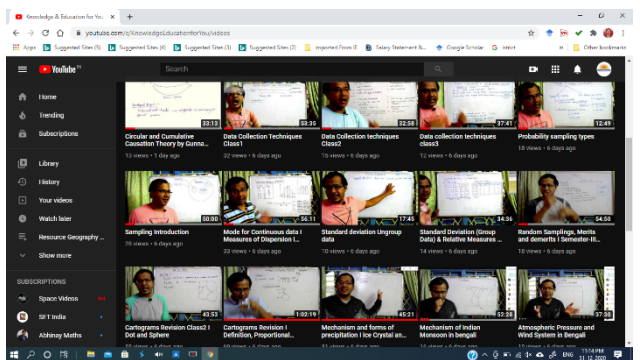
Knowledge & Education for You ×
+
youtube.com/c/KnowledgeEducationforYou/videos
Apps
Suggested Sites (4)
Suggested Sites (4)
Suggested Sites (3)
Suggested Sites (2)
Imported From IE
Salary Statement B...
Google Scholar
inkit
Other bookmarks
YouTube IN
Search
Home
Trending
Subscriptions
Library
History
Your videos
Watch later
Resource Geography ...
Show more
SUBSCRIPTIONS
Space Videos
SFT India
Abhinay Maths
33:12
Circular and Cumulative Causation Theory by Gunna...
13 views • 1 day ago
53:35
Data Collection Techniques Class1
21 views • 6 days ago
32:58
Data Collection techniques Class2
11 views • 6 days ago
37:41
Data collection techniques class3
12 views • 6 days ago
12:49
Probability sampling types
18 views • 6 days ago
50:00
Sampling Introduction
26 views • 6 days ago
56:11
Mode for Continuous data I Measures of Dispersion I...
22 views • 6 days ago
17:46
Standard deviation Ungroup data
10 views • 6 days ago
34:36
Standard Deviation (Group Data) & Relative Measures ...
14 views • 6 days ago
54:58
Random Samplings, Merits and demerits I Semester-III...
18 views • 6 days ago
43:53
Cartograms Revision Class2 I Dot and Sphere
1:02:19
Cartograms Revision I Definition, Proportional...
45:21
Mechanism and forms of precipitation I Ice Crystal an...
52:28
Mechanism of Indian Monsoon in bengali
37:38
Atmospheric Pressure and Wind System in Bengali
ENG
11:14 PM
31-12-2020